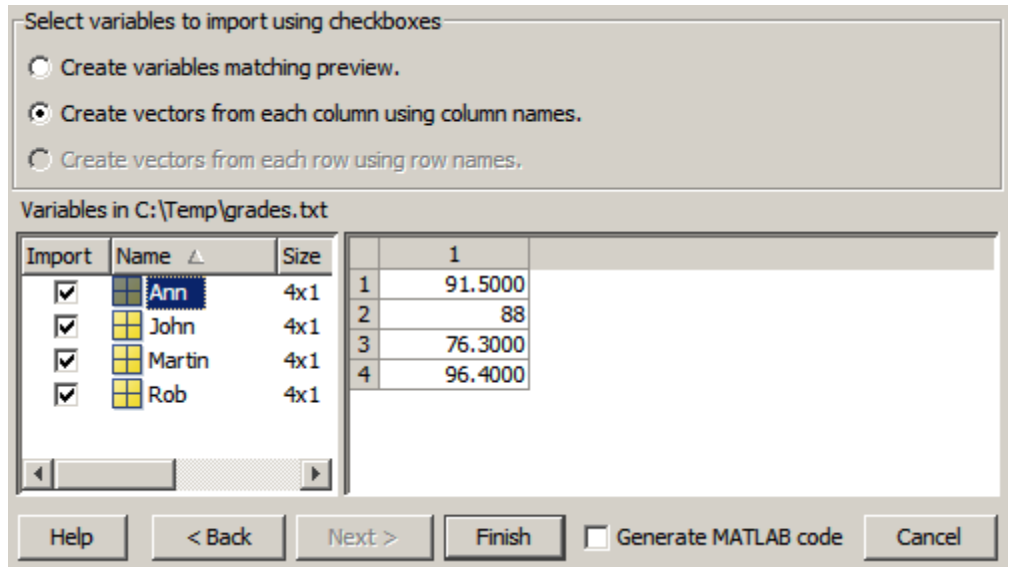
Select variables to import using checkboxes

Create variables matching preview.

Create vectors from each column using column names.

Create vectors from each row using row names.

Variables in C:\Temp\grades.txt

| Import | Name △ | Size |
|---|---|---|
| ☑ | Ann | 4x1 |
| ☑ | John | 4x1 |
| ☑ | Martin | 4x1 |
| ☑ | Rob | 4x1 |

| | 1 |
|---|---|
| 1 | 91.5000 |
| 2 | 88 |
| 3 | 76.3000 |
| 4 | 96.4000 |

Help
< Back
Next >
Finish
Generate MATLAB code
Cancel